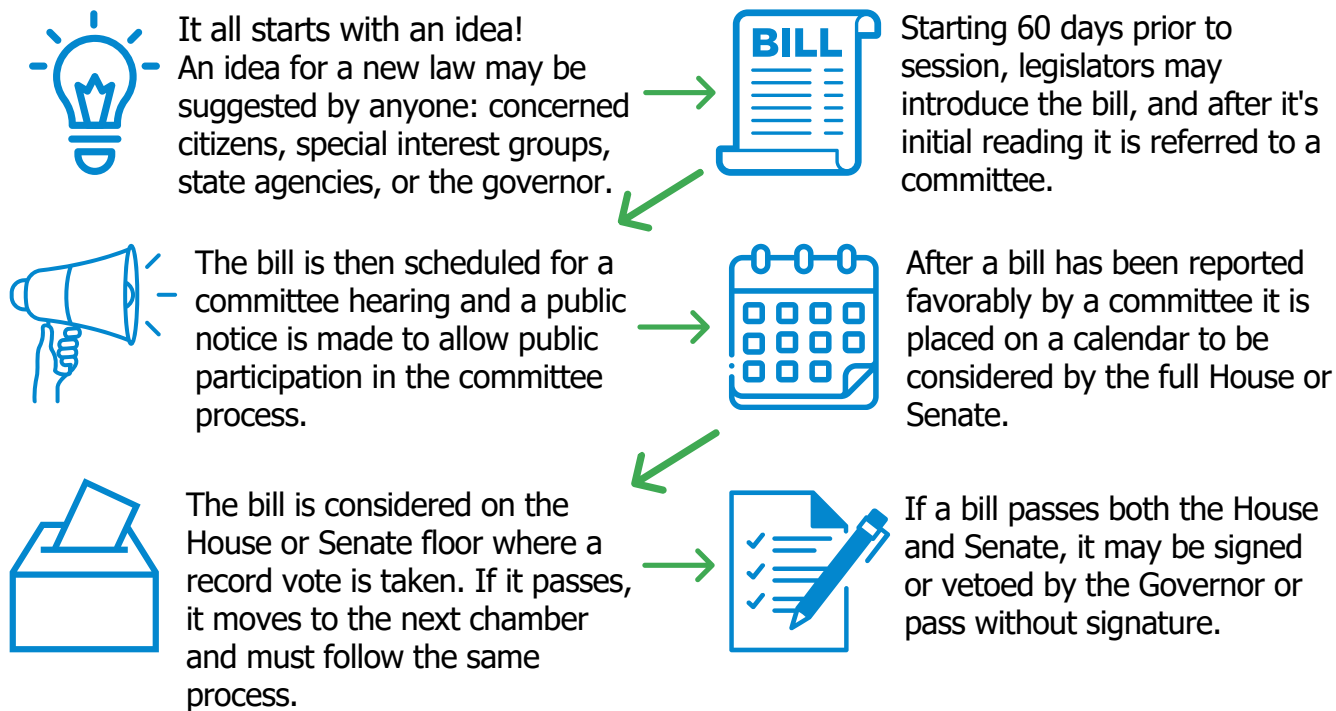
It all starts with an idea!
An idea for a new law may be suggested by anyone: concerned citizens, special interest groups, state agencies, or the governor.

BILL

Starting 60 days prior to session, legislators may introduce the bill, and after it's initial reading it is referred to a committee.

The bill is then scheduled for a committee hearing and a public notice is made to allow public participation in the committee process.

After a bill has been reported favorably by a committee it is placed on a calendar to be considered by the full House or Senate.

The bill is considered on the House or Senate floor where a record vote is taken. If it passes, it moves to the next chamber and must follow the same process.

If a bill passes both the House and Senate, it may be signed or vetoed by the Governor or pass without signature.